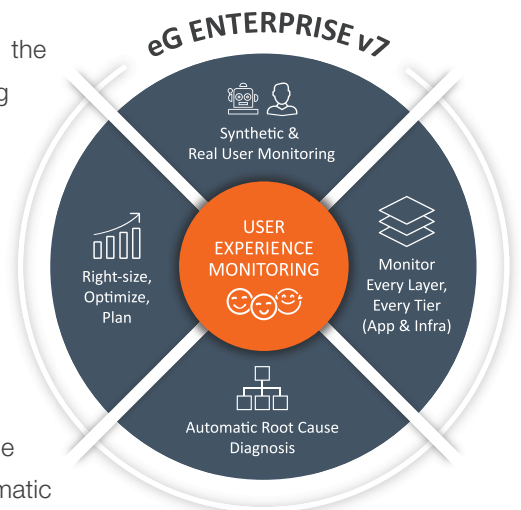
the
g
e
matic

eG ENTERPRISE v7

Synthetic &
Real User Monitoring

USER
EXPERIENCE
MONITORING

Right-size,
Optimize,
Plan

Monitor
Every Layer,
Every Tier
(App & Infra)

Automatic Root Cause
Diagnosis